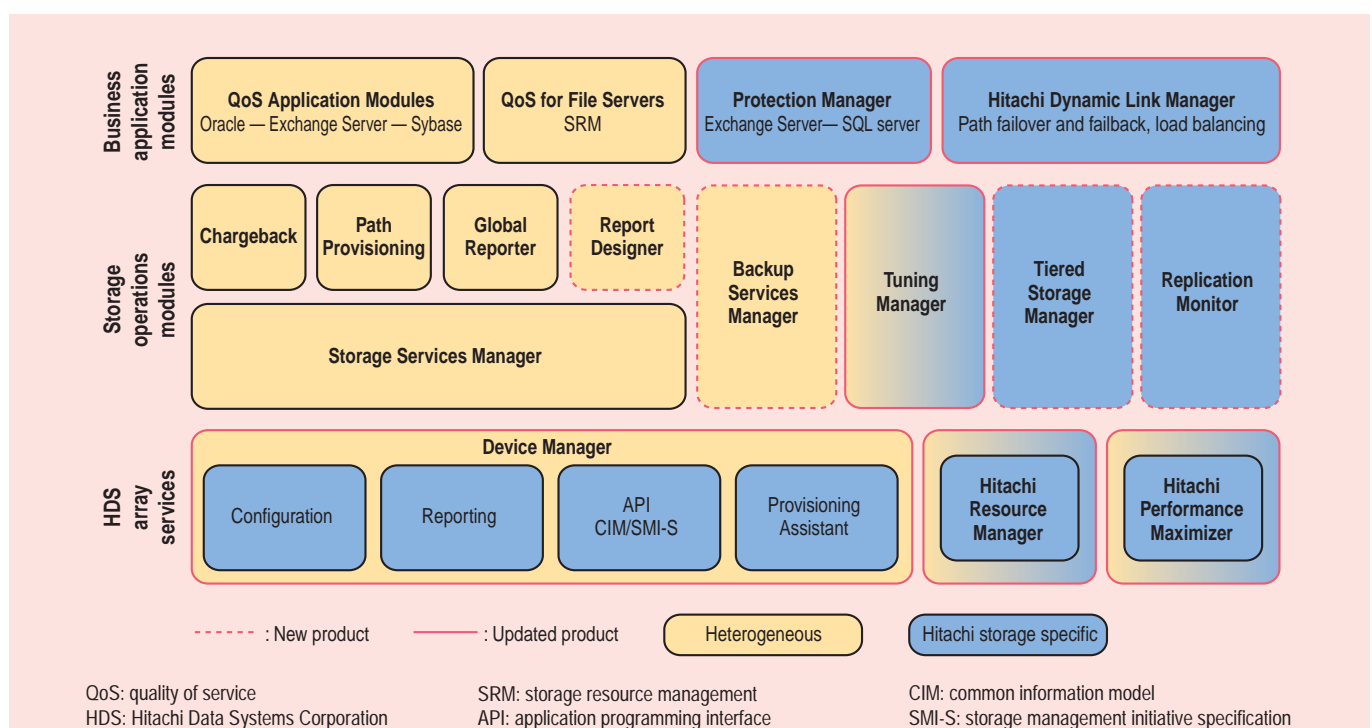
Business application modules

QoS Application Modules
Oracle — Exchange Server — Sybase

QoS for File Servers
SRM

Protection Manager
Exchange Server— SQL server

Hitachi Dynamic Link Manager
Path failover and failback, load balancing

Storage operations modules

Chargeback

Path Provisioning

Global Reporter

Report Designer

Backup Services Manager

Tuning Manager

Tiered Storage Manager

Replication Monitor

Storage Services Manager

HDS array services

Device Manager

Configuration

Reporting

API
CIM/SMI-S

Provisioning Assistant

Hitachi Resource Manager

Hitachi Performance Maximizer

: New product

: Updated product

Heterogeneous

Hitachi storage specific

QoS: quality of service
HDS: Hitachi Data Systems Corporation

SRM: storage resource management
API: application programming interface

CIM: common information model
SMI-S: storage management initiative specification